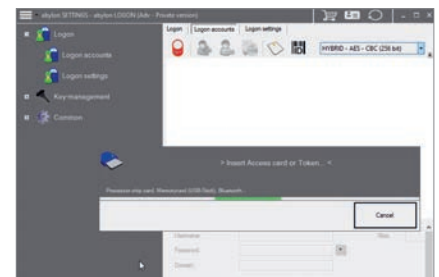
abylon SETTINGS - abylon LOGON (Adv - Private version)

Logon
Logon accounts
Logon settings
Key-management
Common

Logon | Logon accounts | Logon settings

HYBRID - AES - CBC (256 bit)

> Insert Access card or Token... <

Password-chip card, Memorycard (USB-Stick), Bluetooth...

Cancel

Username:
Password:
Domain: